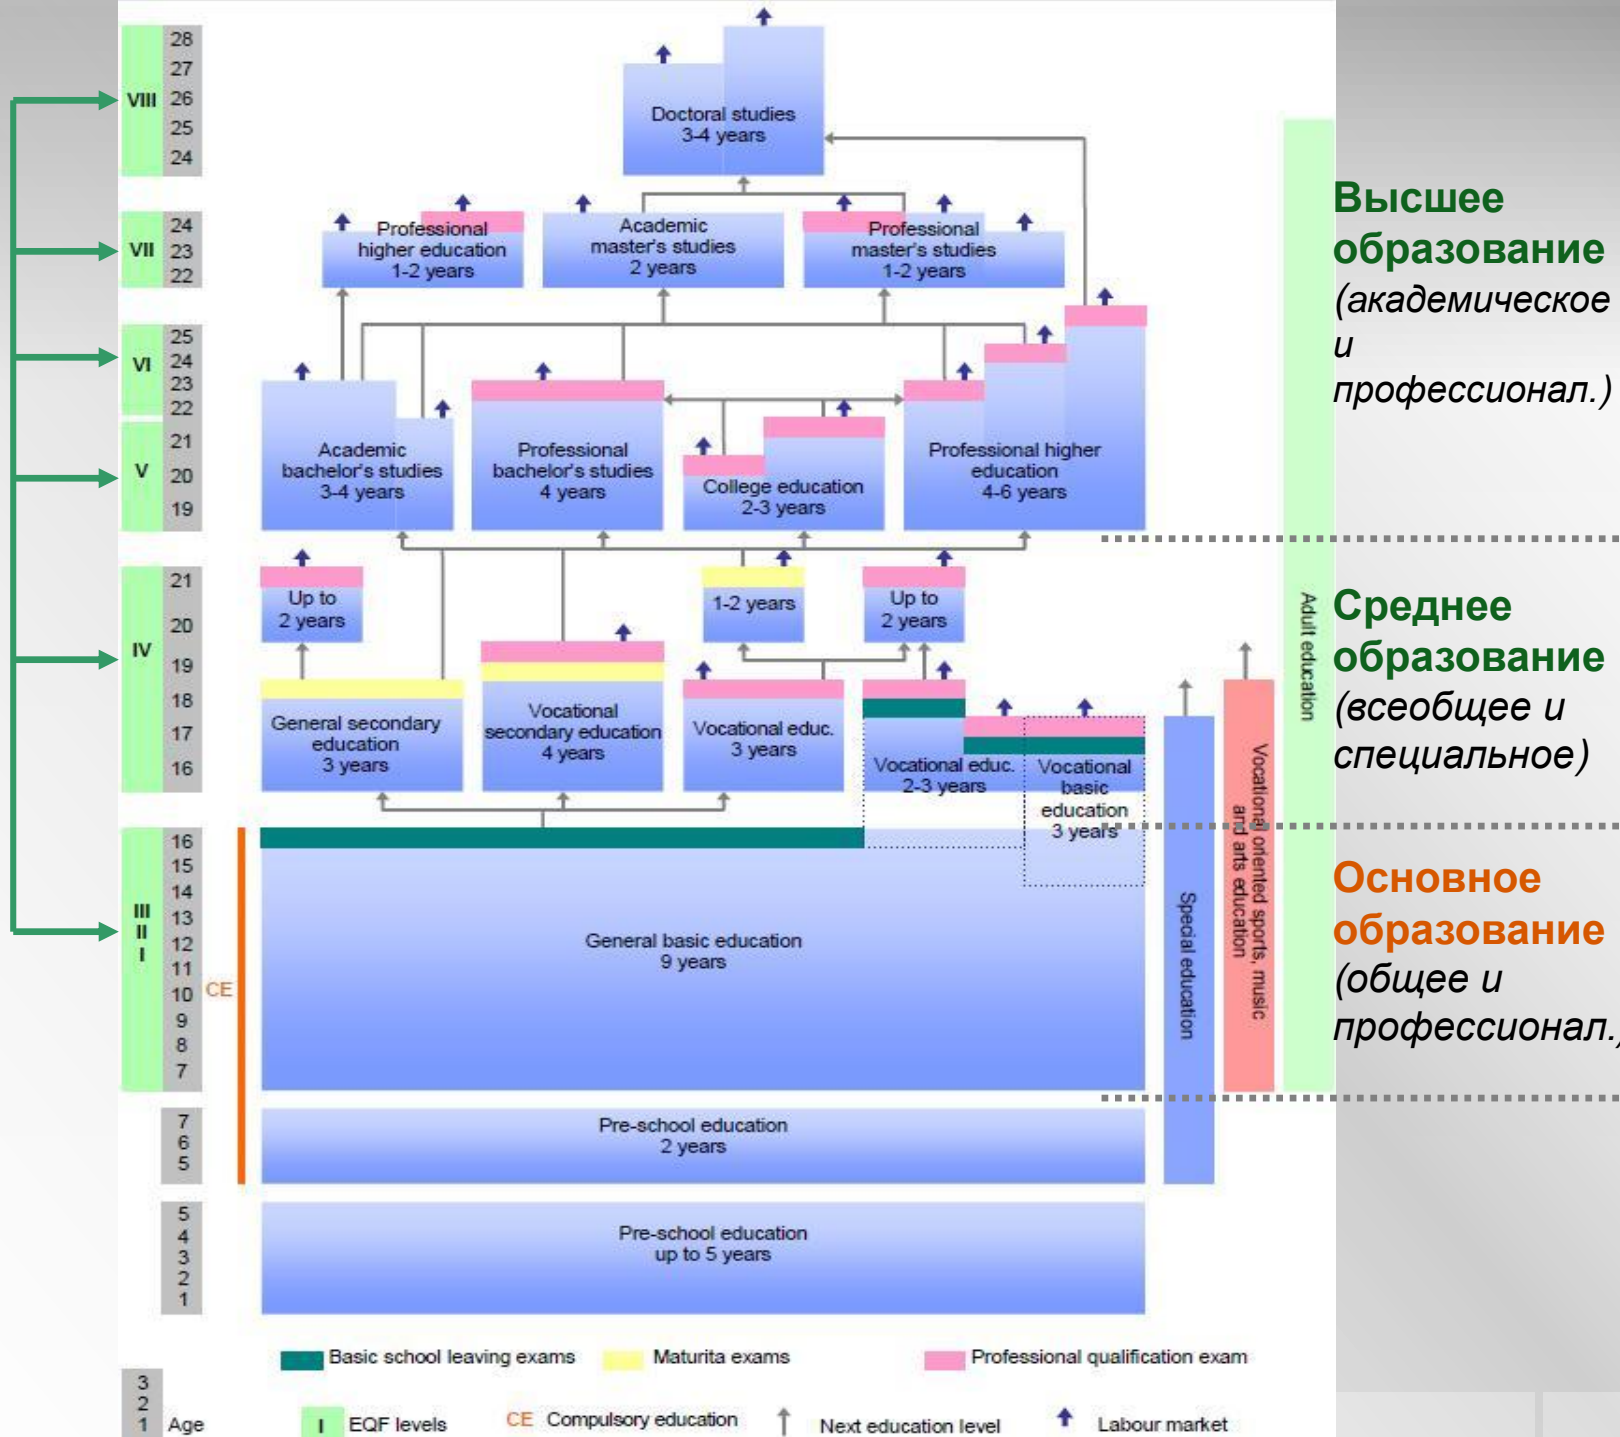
VIII 28 27 26 25 24

VII 24 23 22

VI 25 24 23 22

V 21 20 19

IV 21 20 19 18 17 16

III II I 16 15 14 13 12 11 10 9 8 7

7 6 5

5 4 3 2 1

Doctoral studies
3-4 years

Professional higher education
1-2 years

Academic master's studies
2 years

Professional master's studies
1-2 years

Academic bachelor's studies
3-4 years

Professional bachelor's studies
4 years

College education
2-3 years

Professional higher education
4-6 years

Up to 2 years

1-2 years

Up to 2 years

General secondary education
3 years

Vocational secondary education
4 years

Vocational educ.
3 years

Vocational educ.
2-3 years

Vocational basic education
3 years

CE

General basic education
9 years

Pre-school education
2 years

Pre-school education
up to 5 years

Special education

Vocational oriented sports, music and arts education

Adult education

Высшее образование (академическое и профессионал.)

Среднее образование (всеобщее и специальное)

Основное образование (общее и профессионал.)

Basic school leaving exams Maturita exams Professional qualification exam

3 2 1 Age I EQF levels CE Compulsory education Next education level Labour market